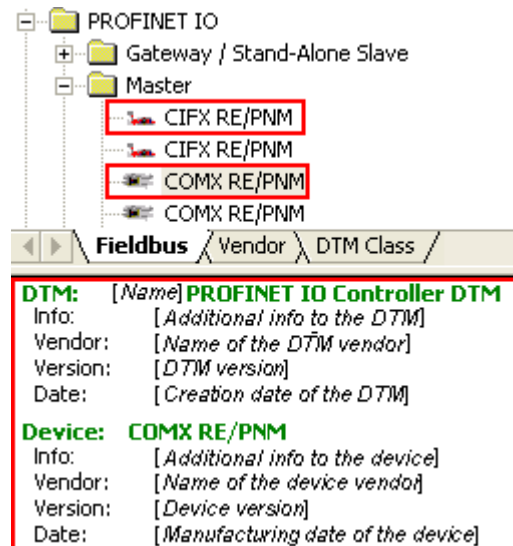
PROFINET IO
Gateway / Stand-Alone Slave
Master
CIFX RE/PNM
CIFX RE/PNM
COMX RE/PNM
COMX RE/PNM

Fieldbus
Vendor
DTM Class

DTM: [Name] PROFINET IO Controller DTM
Info: [Additional info to the DTM]
Vendor: [Name of the DTM vendor]
Version: [DTM version]
Date: [Creation date of the DTM]

Device: COMX RE/PNM
Info: [Additional info to the device]
Vendor: [Name of the device vendor]
Version: [Device version]
Date: [Manufacturing date of the device]